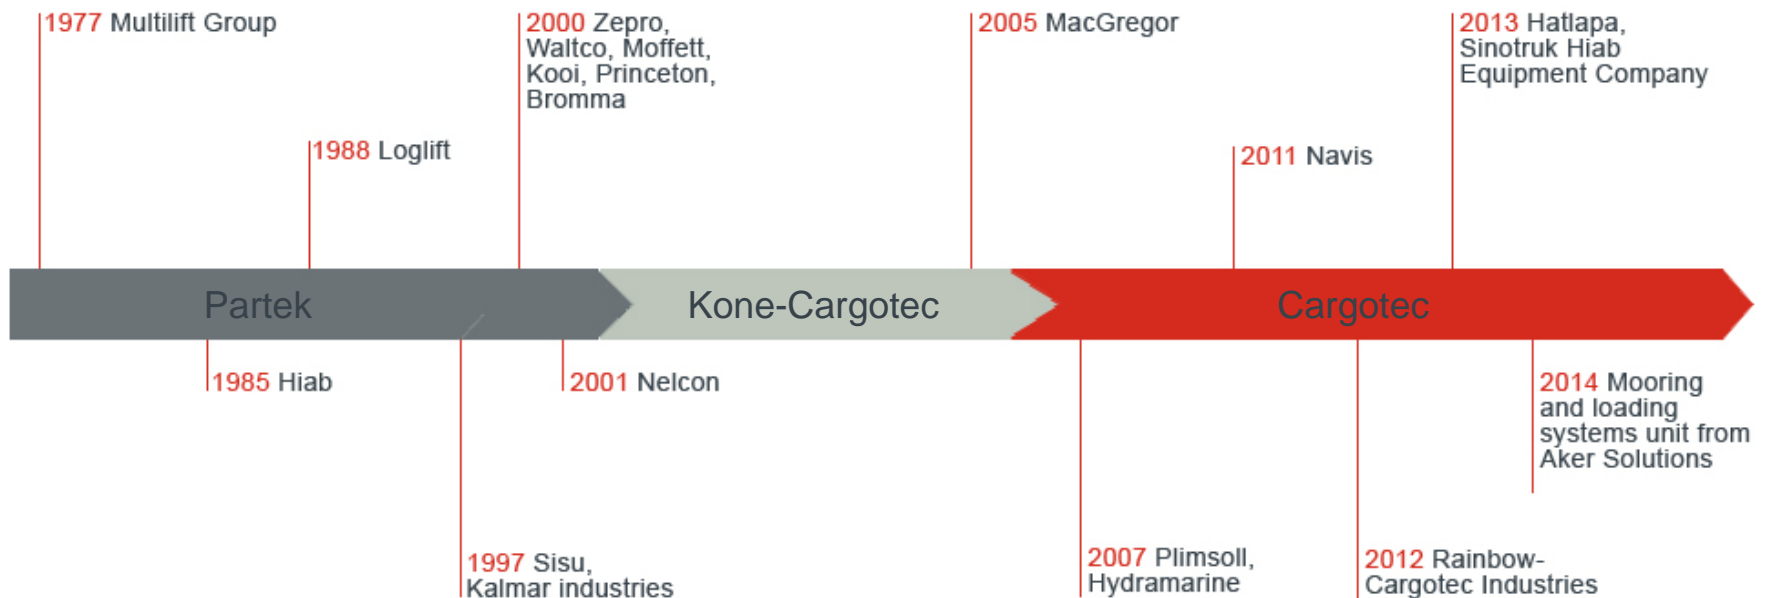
1977 Multilift Group

1988 Loglift

2000 Zepro, Waltco, Moffett, Kooi, Princeton, Bromma

2005 MacGregor

2011 Navis

2013 Hatlapa, Sinotruk Hiab Equipment Company

Partek

Kone-Cargotec

Cargotec

1985 Hiab

2001 Nelcon

2014 Mooring and loading systems unit from Aker Solutions

1997 Sisu, Kalmar industries

2007 Plimsoll, Hydramarine

2012 Rainbow-Cargotec Industries